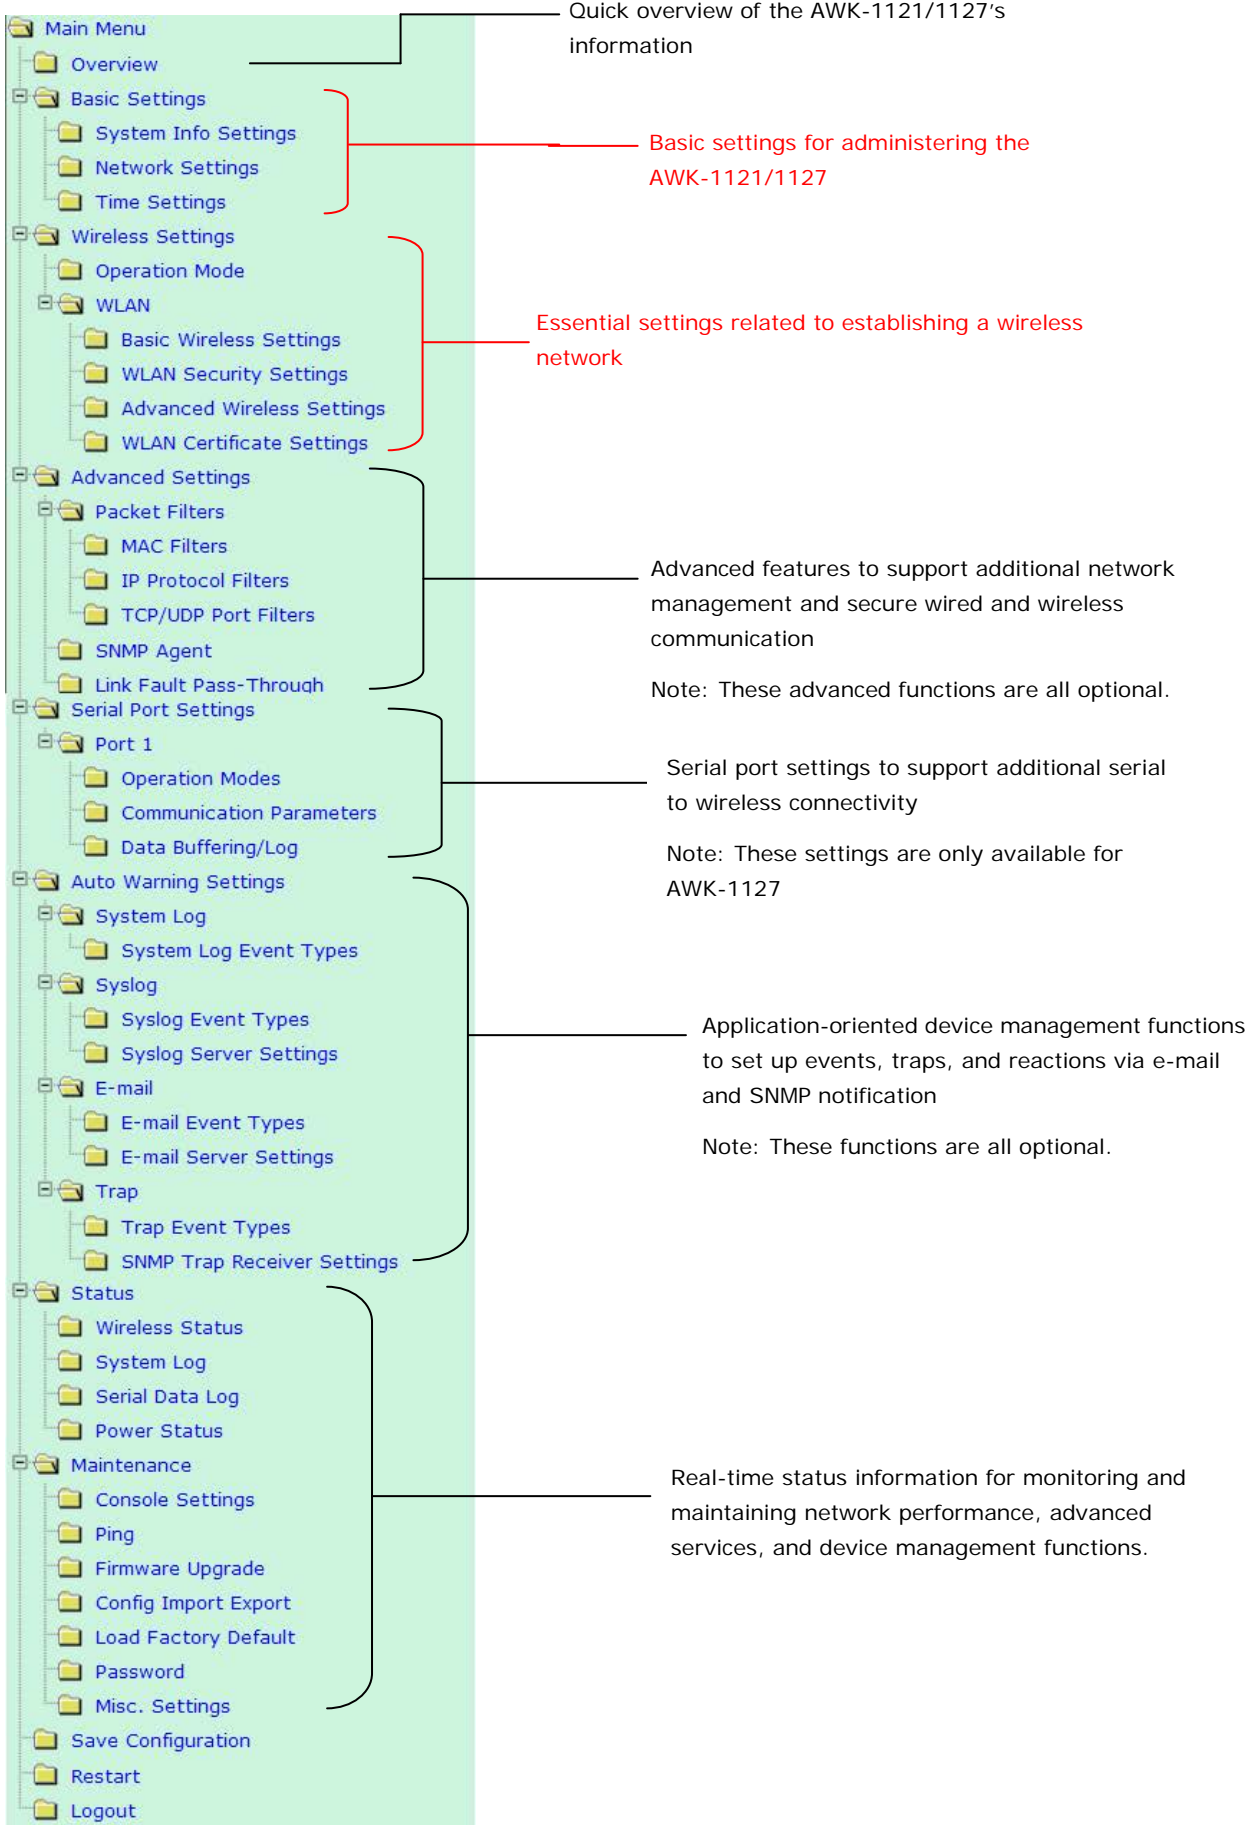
Main Menu
Overview
Basic Settings
System Info Settings
Network Settings
Time Settings
Wireless Settings
Operation Mode
WLAN
Basic Wireless Settings
WLAN Security Settings
Advanced Wireless Settings
WLAN Certificate Settings
Advanced Settings
Packet Filters
MAC Filters
IP Protocol Filters
TCP/UDP Port Filters
SNMP Agent
Link Fault Pass-Through
Serial Port Settings
Port 1
Operation Modes
Communication Parameters
Data Buffering/Log
Auto Warning Settings
System Log
System Log Event Types
Syslog
Syslog Event Types
Syslog Server Settings
E-mail
E-mail Event Types
E-mail Server Settings
Trap
Trap Event Types
SNMP Trap Receiver Settings
Status
Wireless Status
System Log
Serial Data Log
Power Status
Maintenance
Console Settings
Ping
Firmware Upgrade
Config Import Export
Load Factory Default
Password
Misc. Settings
Save Configuration
Restart
Logout

Quick overview of the AWK-1121/1127's information

Basic settings for administering the AWK-1121/1127

Essential settings related to establishing a wireless network

Advanced features to support additional network management and secure wired and wireless communication

Note: These advanced functions are all optional.

Serial port settings to support additional serial to wireless connectivity

Note: These settings are only available for AWK-1127

Application-oriented device management functions to set up events, traps, and reactions via e-mail and SNMP notification

Note: These functions are all optional.

Real-time status information for monitoring and maintaining network performance, advanced services, and device management functions.